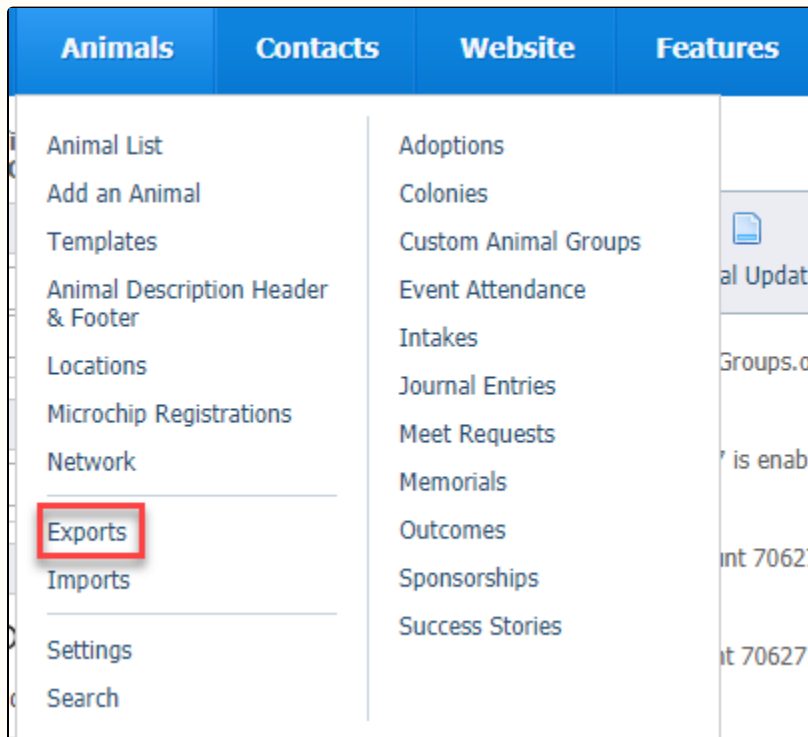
Animals Contacts Website Features

Animal List
Add an Animal
Templates
Animal Description Header & Footer
Locations
Microchip Registrations
Network

Exports
Imports

Settings
Search

Adoptions
Colonies
Custom Animal Groups
Event Attendance
Intakes
Journal Entries
Meet Requests
Memorials
Outcomes
Sponsorships
Success Stories

al Updat
Groups.o
' is enab
unt 7062
nt 70627